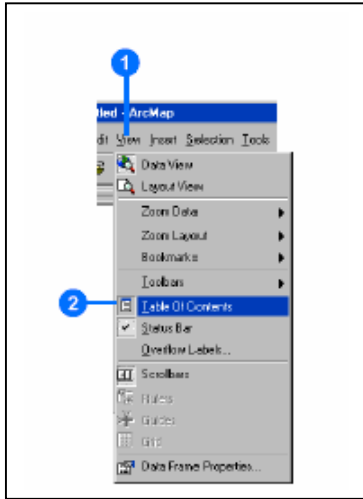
1
itled - ArcMap
dit View Insert Selection Tools
Data View
Layout View
Zoom Data
Zoom Layout
Bookmarks
Toolbars
2
Table Of Contents
Status Bar
Overflow Labels...
Scrollbars
Rulers
Guides
Grid
Data Frame Properties...